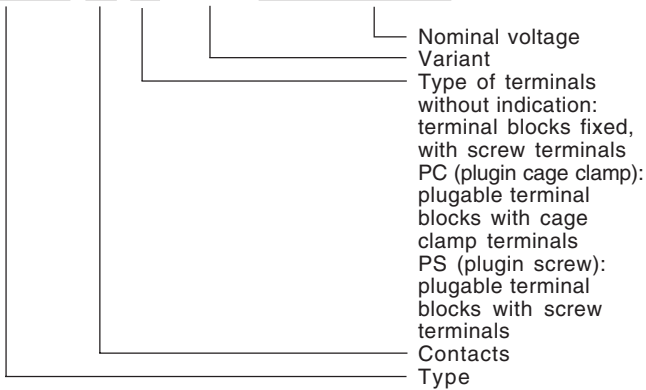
Nominal voltage
Variant
Type of terminals
without indication: terminal blocks fixed, with screw terminals
PC (plugin cage clamp): plugable terminal blocks with cage clamp terminals
PS (plugin screw): plugable terminal blocks with screw terminals
Contacts
Type